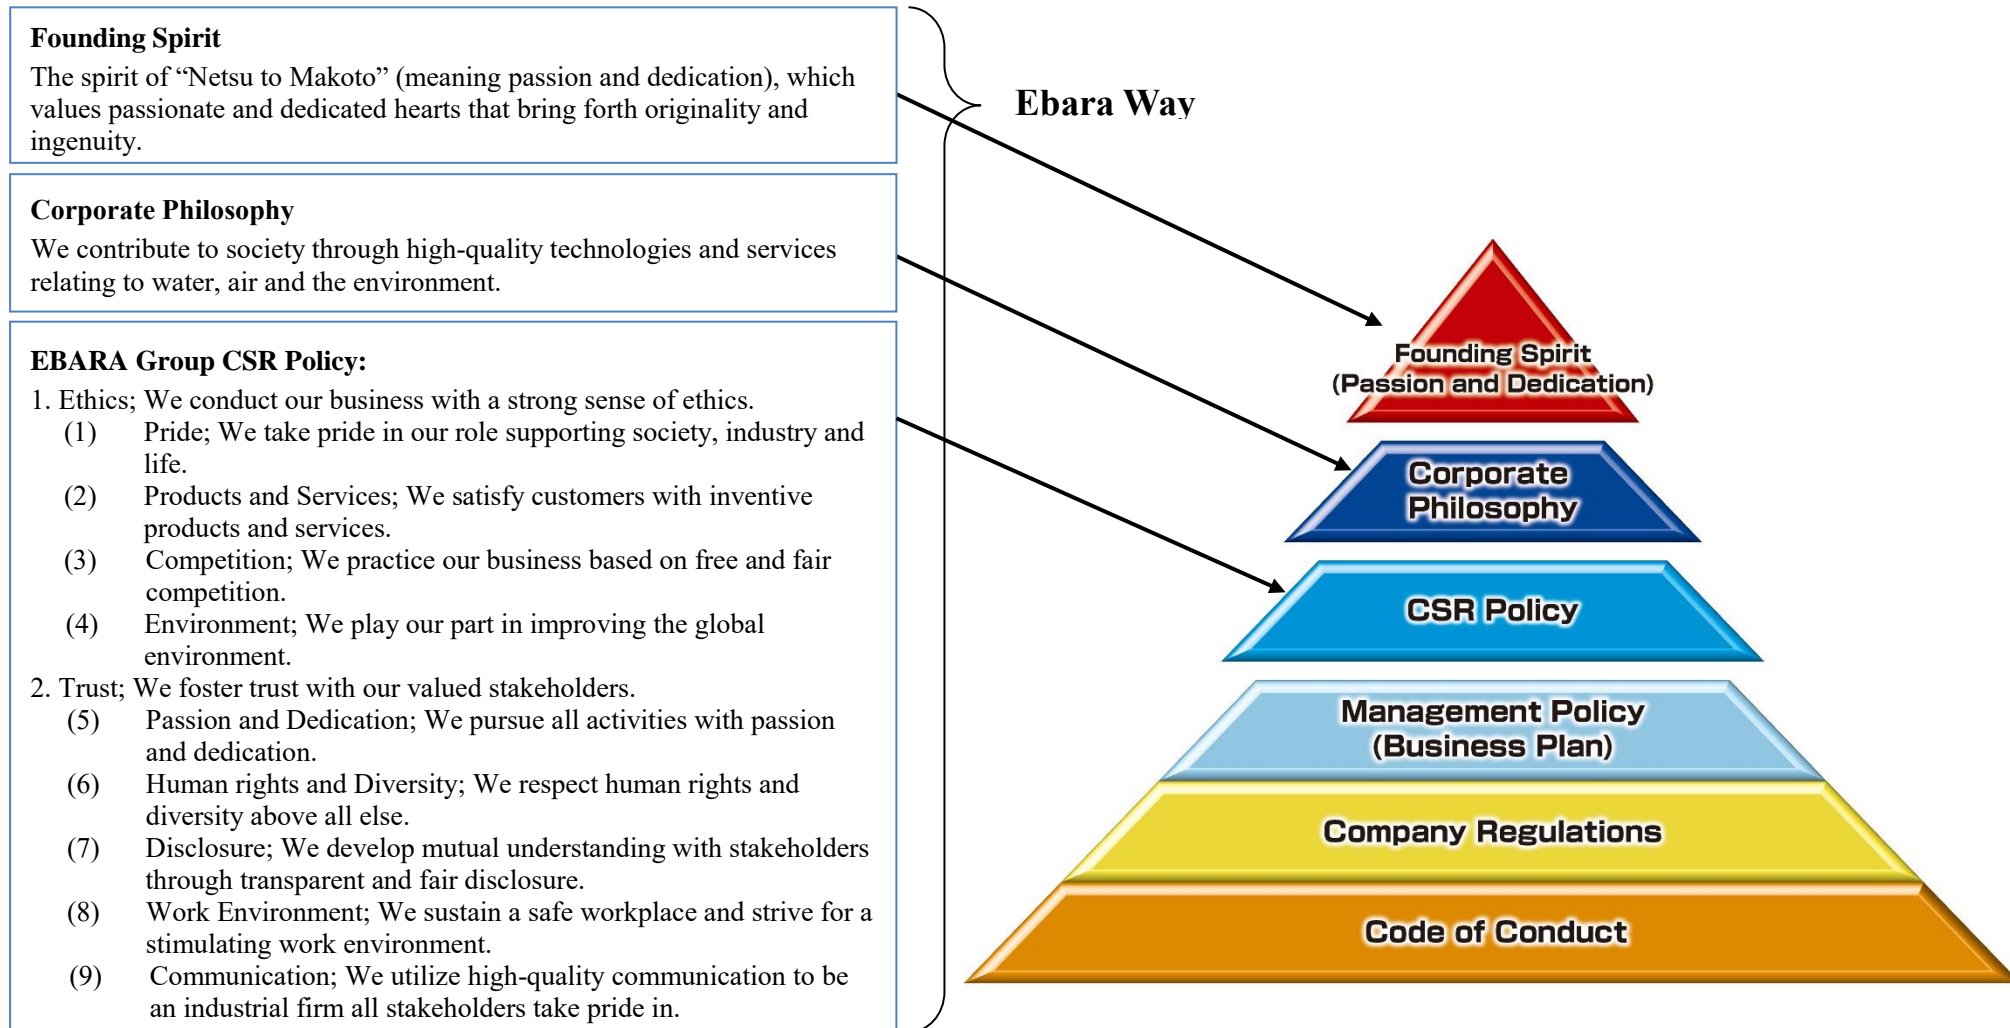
Founding Spirit
The spirit of “Netsu to Makoto” (meaning passion and dedication), which values passionate and dedicated hearts that bring forth originality and ingenuity.

Corporate Philosophy
We contribute to society through high-quality technologies and services relating to water, air and the environment.

EBARA Group CSR Policy:
1. Ethics; We conduct our business with a strong sense of ethics.
(1) Pride; We take pride in our role supporting society, industry and life.
(2) Products and Services; We satisfy customers with inventive products and services.
(3) Competition; We practice our business based on free and fair competition.
(4) Environment; We play our part in improving the global environment.
2. Trust; We foster trust with our valued stakeholders.
(5) Passion and Dedication; We pursue all activities with passion and dedication.
(6) Human rights and Diversity; We respect human rights and diversity above all else.
(7) Disclosure; We develop mutual understanding with stakeholders through transparent and fair disclosure.
(8) Work Environment; We sustain a safe workplace and strive for a stimulating work environment.
(9) Communication; We utilize high-quality communication to be an industrial firm all stakeholders take pride in.

Ebara Way

Founding Spirit
(Passion and Dedication)

Corporate Philosophy

CSR Policy

Management Policy
(Business Plan)

Company Regulations

Code of Conduct